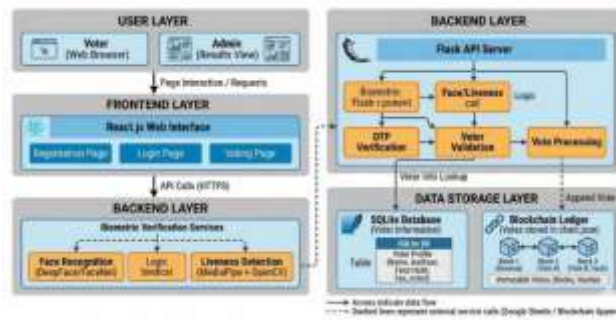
USER LAYER

Voter (Web Browser)

Admin (Results View)

Page Interaction / Requests

FRONTEND LAYER

React.js Web Interface

Registration Page

Login Page

Voting Page

API Calls (HTTPS)

BACKEND LAYER

Biometric Verification Services

Face Recognition (DeepFace/FaceNet)

Logic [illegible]

Liveness Detection (MediaPipe + OpenCV)

BACKEND LAYER

Flask API Server

Biometric Flask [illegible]

Face/Liveness call

Login

OTP Verification

Voter Validation

Vote Processing

Voter Info Lookup

Append Vote

DATA STORAGE LAYER

SQLite Database (Voter Information)

Table

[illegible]

Voter Profile (Name, Aadhaar, FaceHash, has_voted)

Blockchain Ledger (Votes stored in chain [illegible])

Block 1 (Genesis)

Block 2 (Vote A)

Block 3 (Vote B, hash)

Immutable Votes, Blocks, Hashes

Arrows indicate data flow

Dashed lines represent external service calls (Google Sheets / Blockchain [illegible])